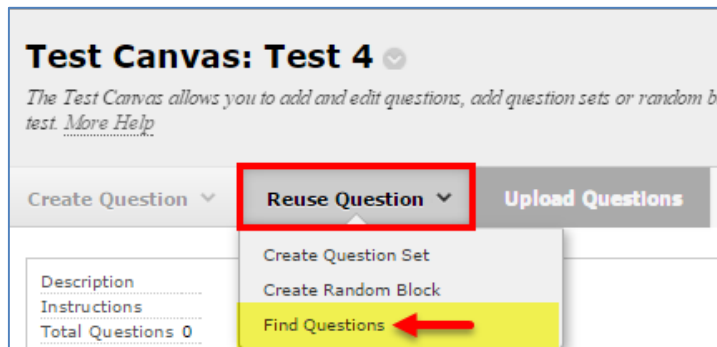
Test Canvas: Test 4

The Test Canvas allows you to add and edit questions, add question sets or random b test. More Help

Create Question

Reuse Question

Upload Questions

Create Question Set

Create Random Block

Find Questions

Description

Instructions

Total Questions 0